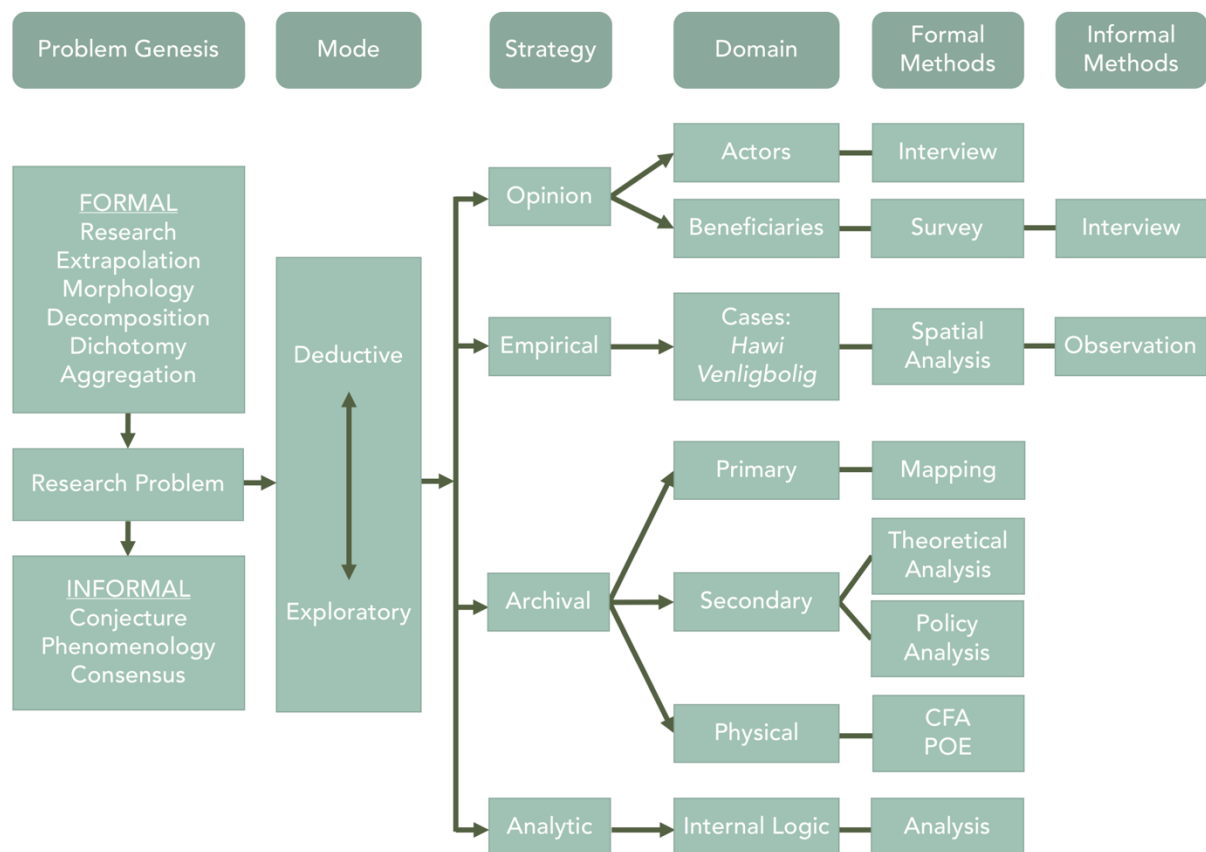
Problem Genesis

Mode

Strategy

Domain

Formal Methods

Informal Methods

FORMAL
Research
Extrapolation
Morphology
Decomposition
Dichotomy
Aggregation

Research Problem

INFORMAL
Conjecture
Phenomenology
Consensus

Deductive

Exploratory

Opinion

Actors

Interview

Beneficiaries

Survey

Interview

Empirical

Cases: *Hawi* *Venligbolig*

Spatial Analysis

Observation

Archival

Primary

Mapping

Secondary

Theoretical Analysis

Policy Analysis

Physical

CFA
POE

Analytic

Internal Logic

Analysis